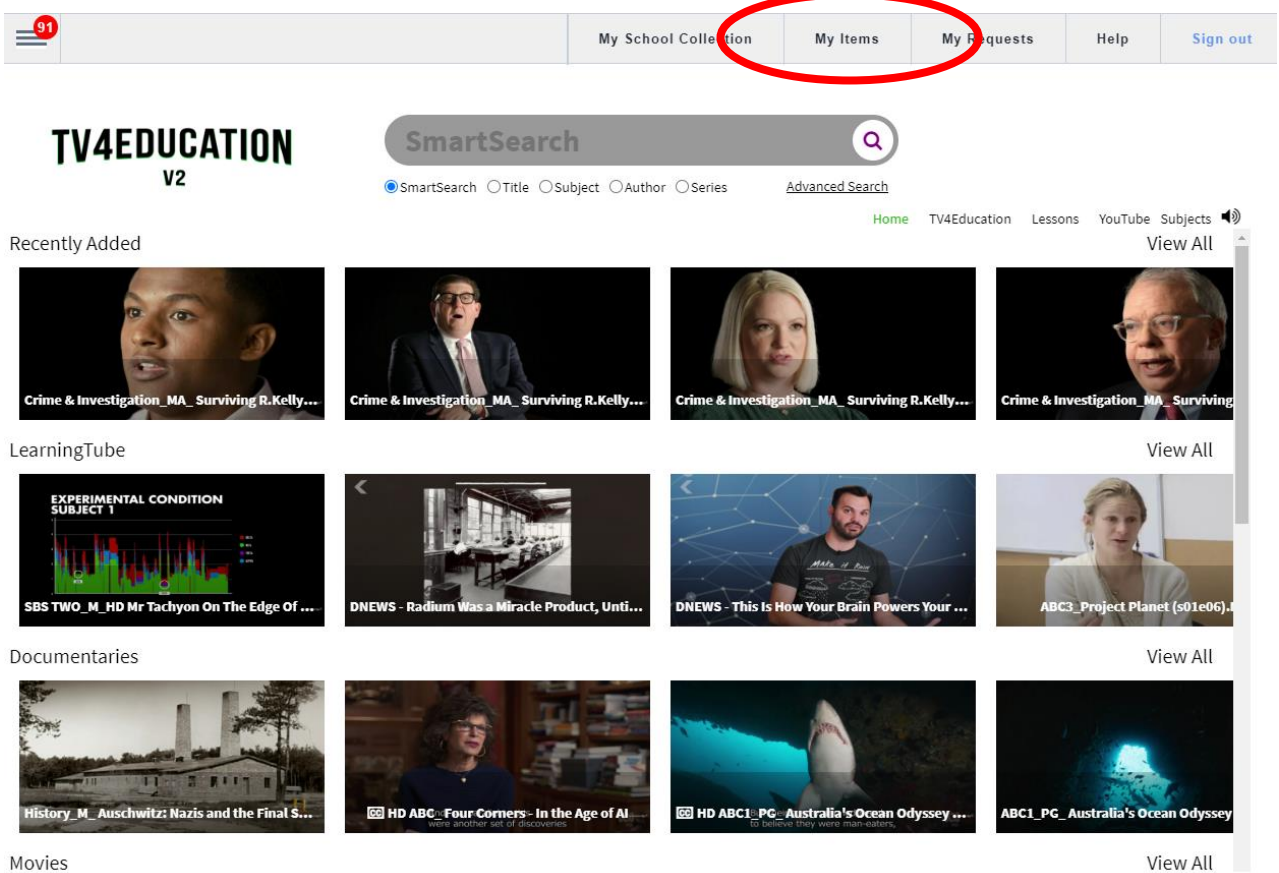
91

My School Collection | My Items | My Requests | Help | Sign out

TV4EDUCATION
V2

SmartSearch

SmartSearch Title Subject Author Series

Advanced Search

Home TV4Education Lessons YouTube Subjects

Recently Added

View All

Crime & Investigation_MA_ Surviving R.Kelly...

Crime & Investigation_MA_ Surviving R.Kelly...

Crime & Investigation_MA_ Surviving R.Kelly...

Crime & Investigation_MA_ Surviving

LearningTube

View All

EXPERIMENTAL CONDITION SUBJECT 1

SBS TWO_M_HD Mr Tachyon On The Edge Of ...

DNEWS - Radium Was a Miracle Product, Unti...

DNEWS - This Is How Your Brain Powers Your ...

ABC3_Project Planet (s01e06).

Documentaries

View All

History_M_ Auschwitz: Nazis and the Final S...

HD ABC_ Four Corners - In the Age of AI

were another set of discoveries

HD ABC1_PG_ Australia's Ocean Odyssey ...

to believe they were man-eaters.

ABC1_PG_ Australia's Ocean Odyssey

Movies

View All